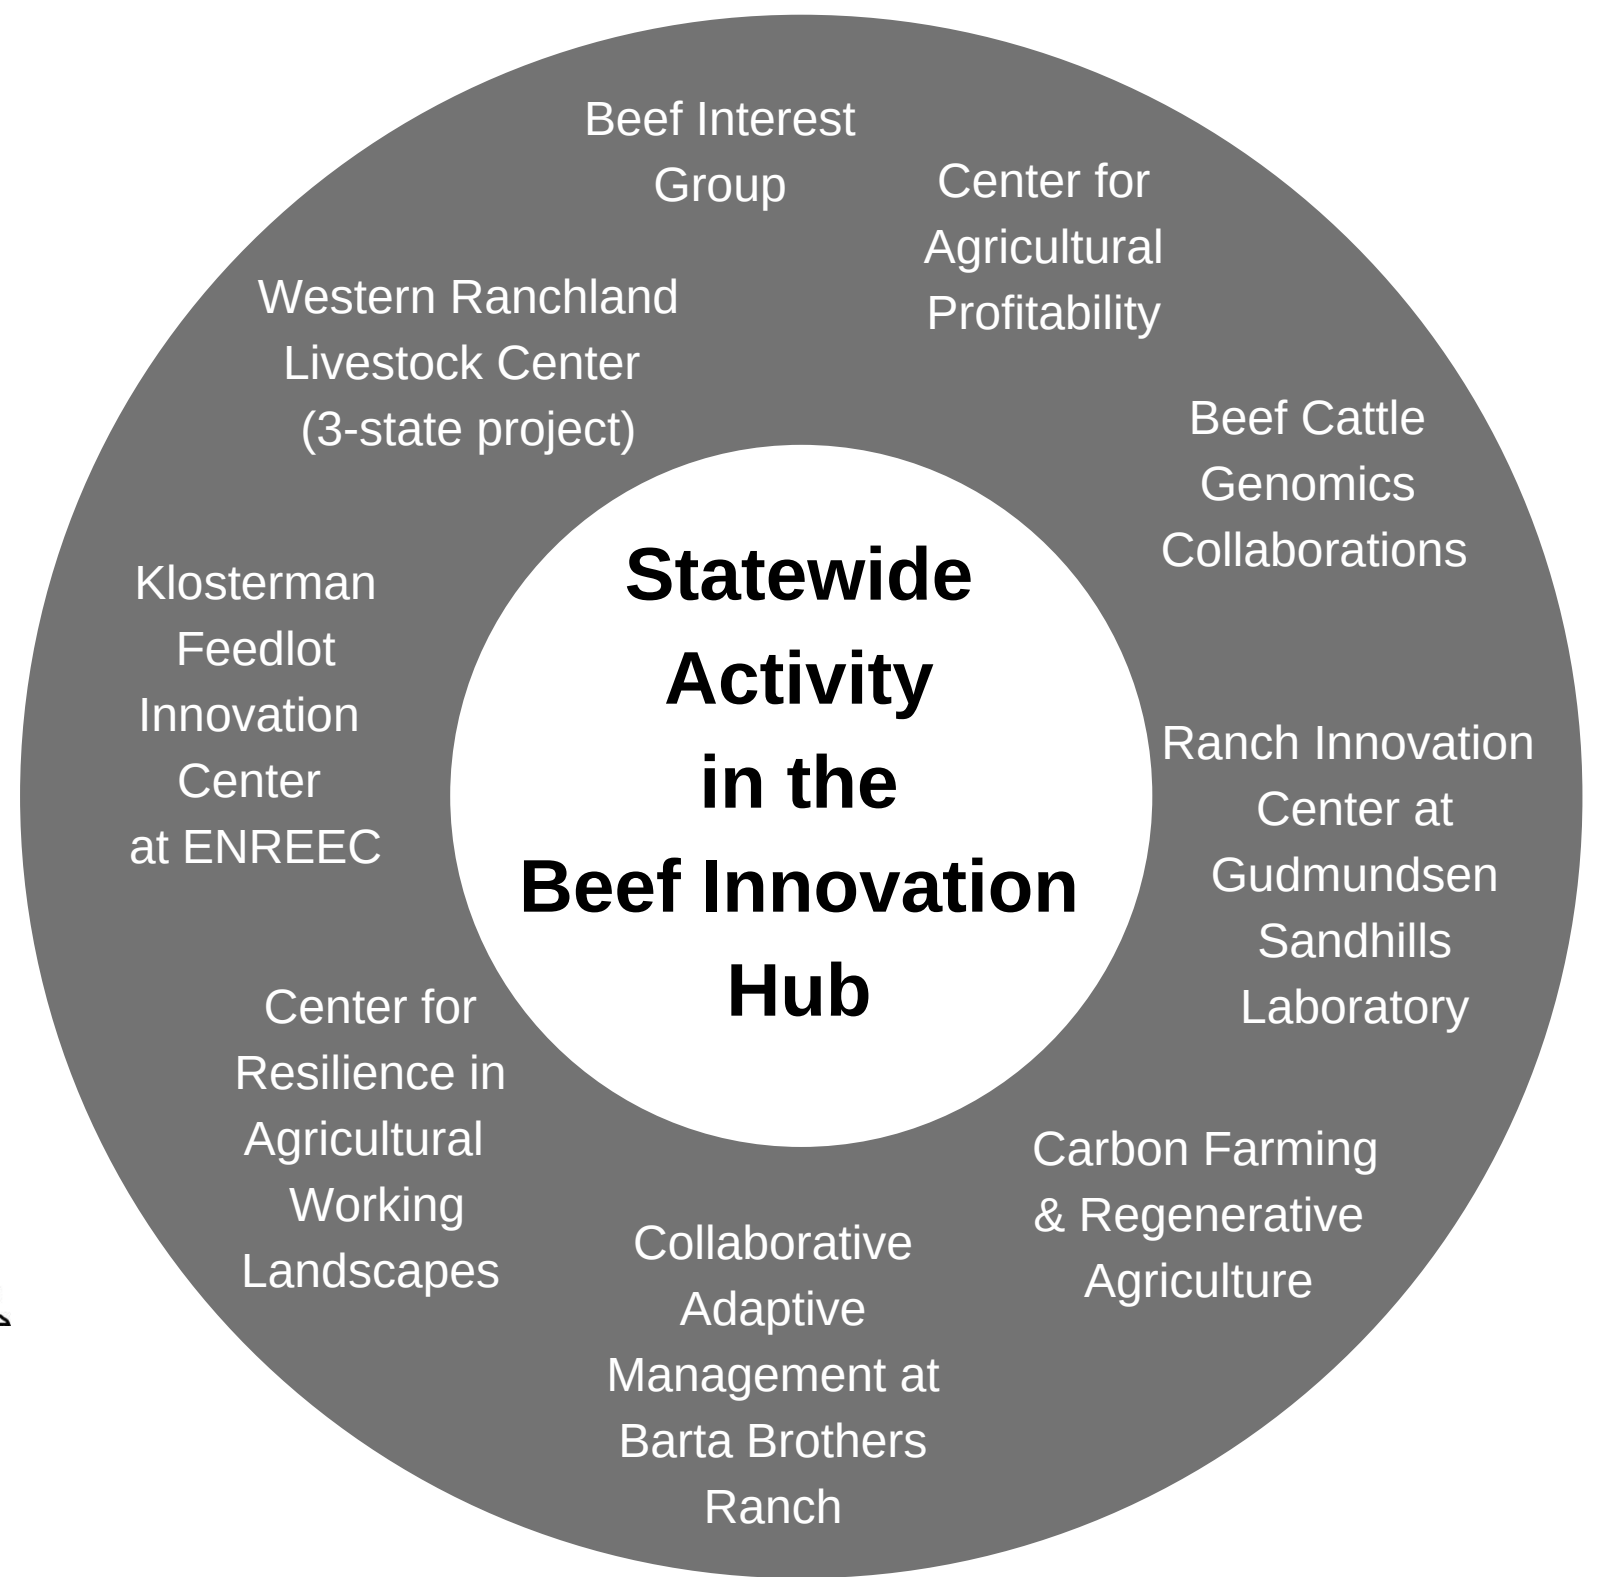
Statewide Activity in the Beef Innovation Hub

Beef Interest Group

Center for Agricultural Profitability

Beef Cattle Genomics Collaborations

Ranch Innovation Center at Gudmundsen Sandhills Laboratory

Carbon Farming & Regenerative Agriculture

Collaborative Adaptive Management at Barta Brothers Ranch

Center for Resilience in Agricultural Working Landscapes

Klosterman Feedlot Innovation Center at ENREEC

Western Ranchland Livestock Center (3-state project)